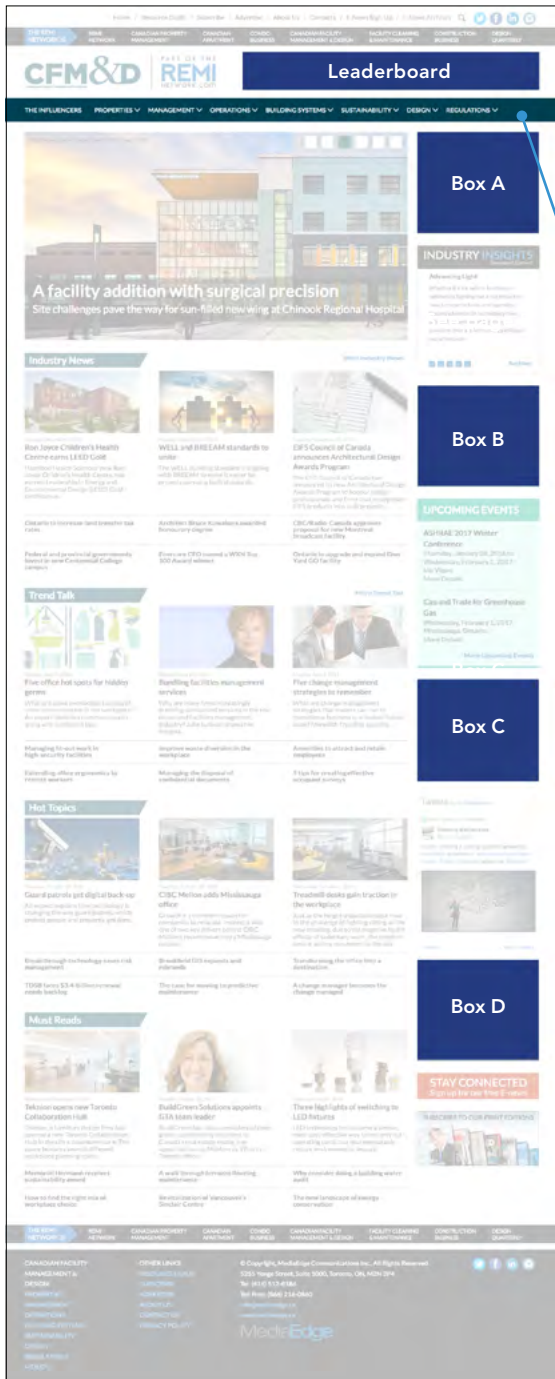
Home | Resource Guide | Subscribe | Advertise | About Us | Contact | E-News Sign Up

THE REMI NETWORK

CFM&D PART OF THE REMI NETWORK

Leaderboard

THE INFLUENCERS PROPERTIES MANAGEMENT OPERATIONS BUILDING SYSTEMS SUSTAINABILITY DESIGN REGULATIONS

A facility addition with surgical precision
Site challenges pave the way for sun-filled new wing at Chinook Regional Hospital

Box A

INDUSTRY INSIGHTS

Industry News

Box B

UPCOMING EVENTS

ASHRAE 2017 Winter Conference

Cap and Trade for Greenhouse Gas

Trend Talk

Five office hot spots for hidden germs

Box C

Hot Topics

Box D

Must Reads

Three highlights of switching to LED fixtures

STAY CONNECTED

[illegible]

MediaEdge